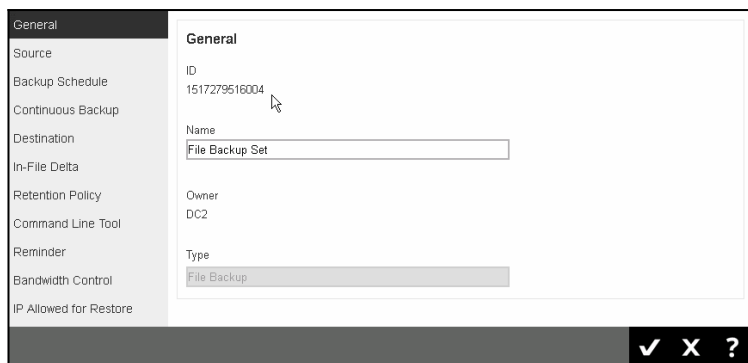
General
Source
Backup Schedule
Continuous Backup
Destination
In-File Delta
Retention Policy
Command Line Tool
Reminder
Bandwidth Control
IP Allowed for Restore

General

ID
1517279516004

Name
File Backup Set

Owner
DC2

Type
File Backup

✓ X ?